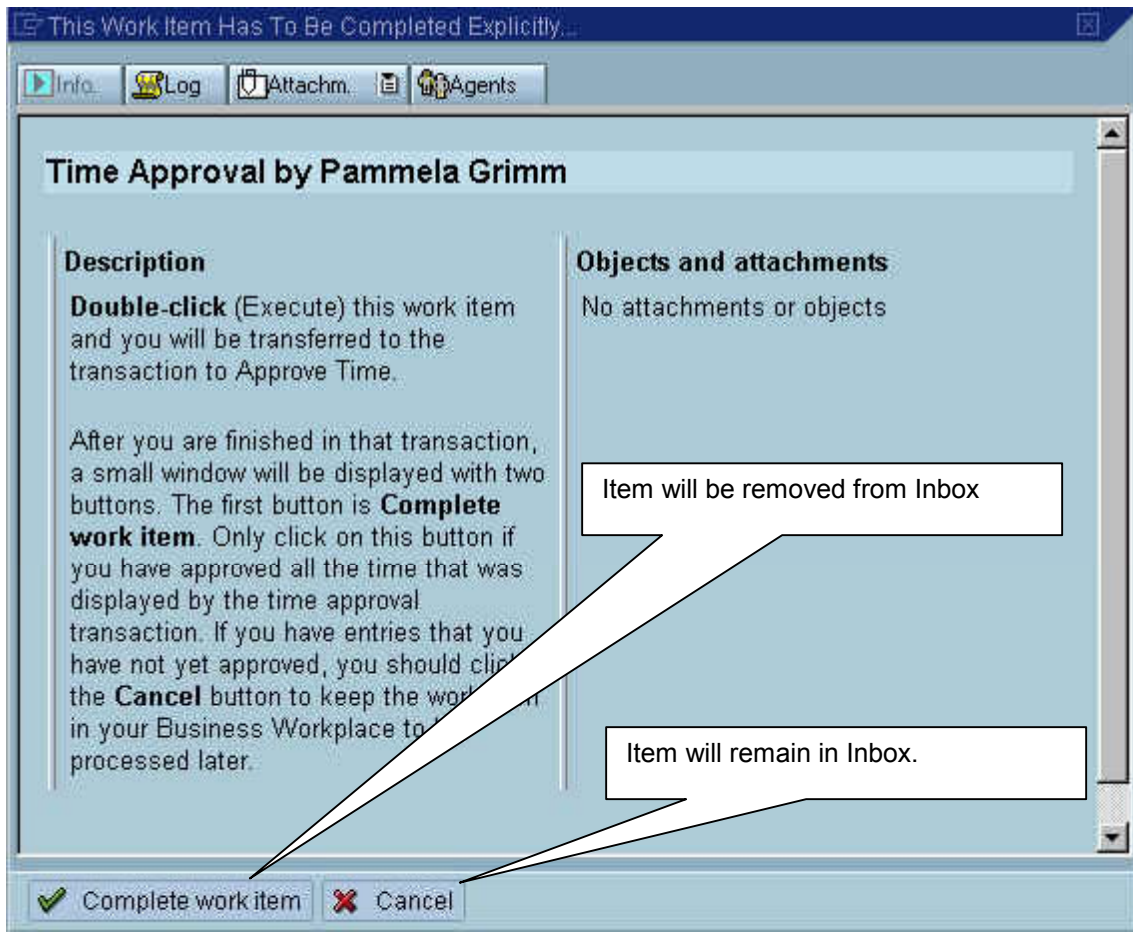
This Work Item Has To Be Completed Explicitly...

Info.. Log Attachm.. Agents

Time Approval by Pammela Grimm

Description

**Double-click** (Execute) this work item and you will be transferred to the transaction to Approve Time.

After you are finished in that transaction, a small window will be displayed with two buttons. The first button is **Complete work item**. Only click on this button if you have approved all the time that was displayed by the time approval transaction. If you have entries that you have not yet approved, you should click the **Cancel** button to keep the work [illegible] in your Business Workplace to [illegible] processed later.

Objects and attachments

No attachments or objects

Item will be removed from Inbox

Item will remain in Inbox.

Complete work item Cancel